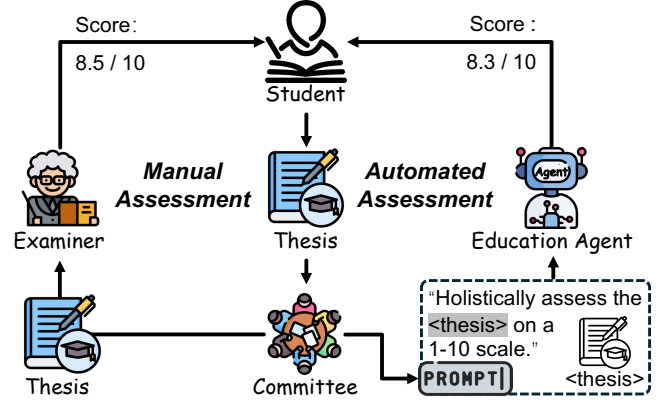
Score:
8.5 / 10

Student

Score :
8.3 / 10

Manual Assessment

Automated Assessment

Agent

Examiner

Thesis

Education Agent

"Holistically assess the <thesis> on a 1-10 scale."

<thesis>

Thesis

Committee

PROMPT